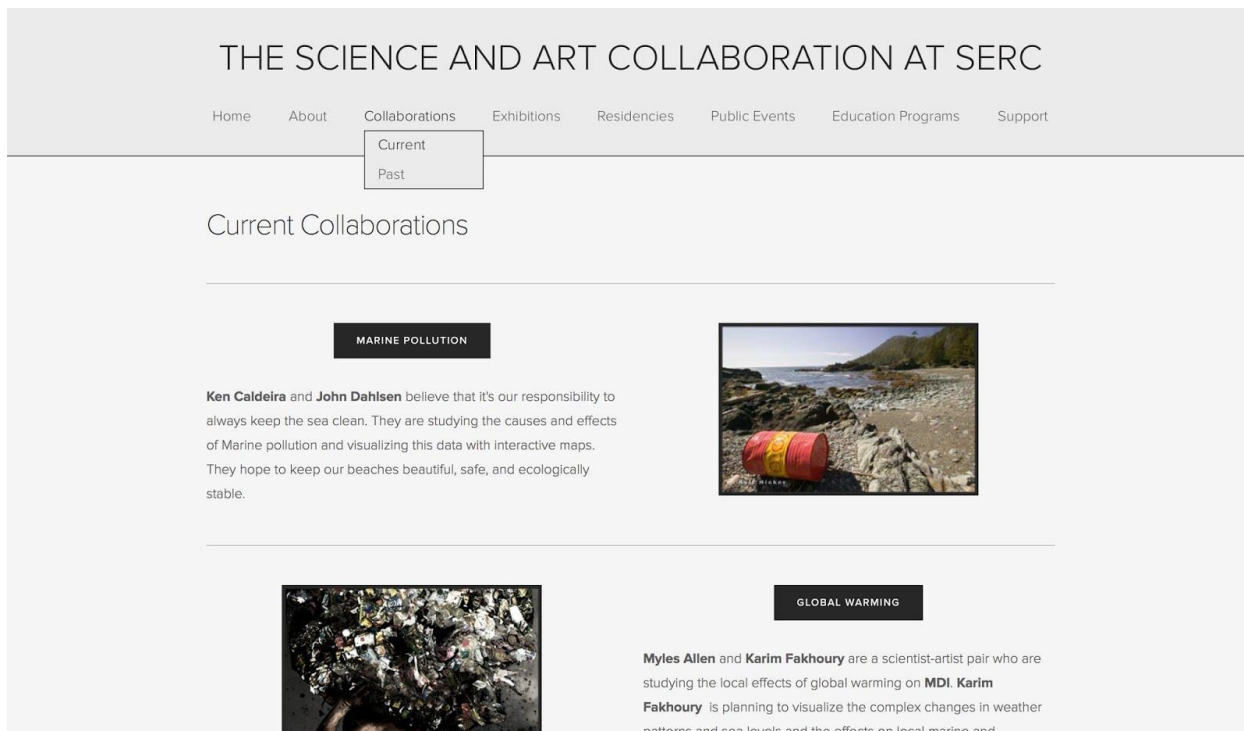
THE SCIENCE AND ART COLLABORATION AT SERC

Home About Collaborations Exhibitions Residencies Public Events Education Programs Support

Current
Past

Current Collaborations

MARINE POLLUTION

**Ken Caldeira** and **John Dahlsen** believe that it's our responsibility to always keep the sea clean. They are studying the causes and effects of Marine pollution and visualizing this data with interactive maps. They hope to keep our beaches beautiful, safe, and ecologically stable.

GLOBAL WARMING

**Myles Allen** and **Karim Fakhoury** are a scientist-artist pair who are studying the local effects of global warming on **MDI**. **Karim Fakhoury** is planning to visualize the complex changes in weather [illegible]